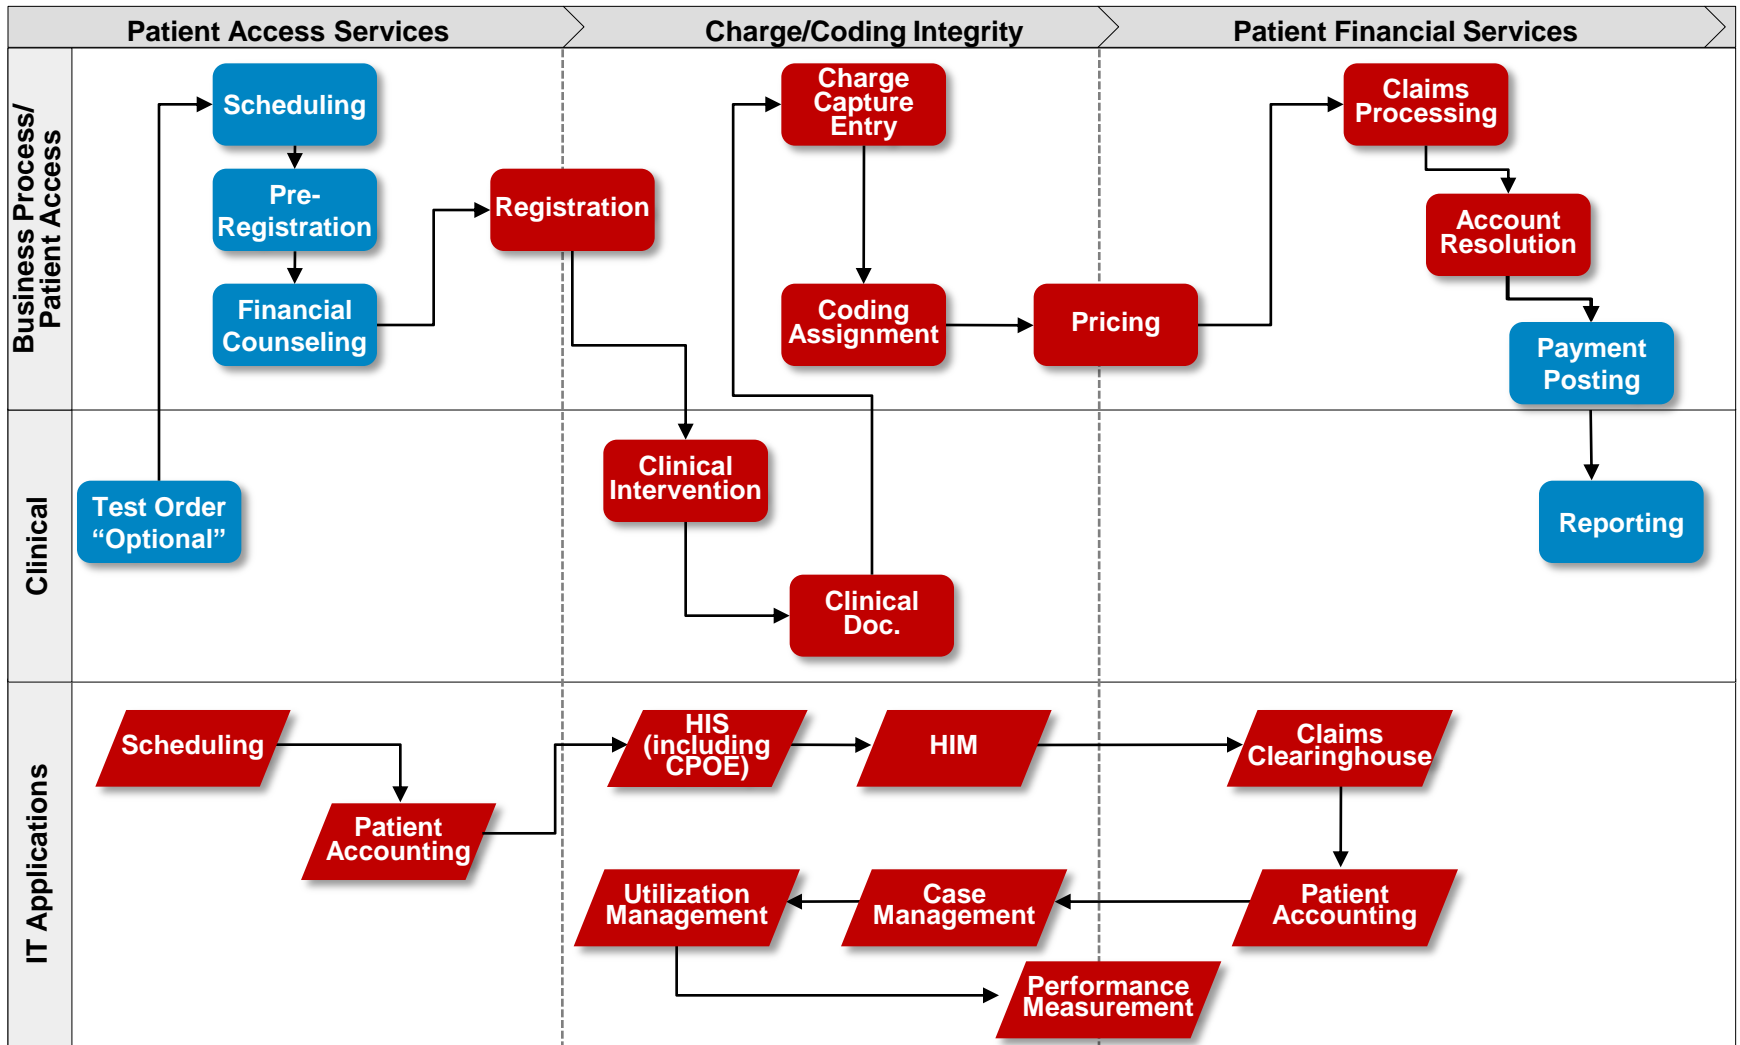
Patient Access Services
Charge/Coding Integrity
Patient Financial Services

Business Process/ Patient Access

Scheduling
Pre-Registration
Financial Counseling
Registration
Charge Capture Entry
Coding Assignment
Pricing
Claims Processing
Account Resolution
Payment Posting

Clinical

Test Order “Optional”
Clinical Intervention
Clinical Doc.
Reporting

IT Applications

Scheduling
Patient Accounting
HIS (including CPOE)
HIM
Claims Clearinghouse
Utilization Management
Case Management
Patient Accounting
Performance Measurement